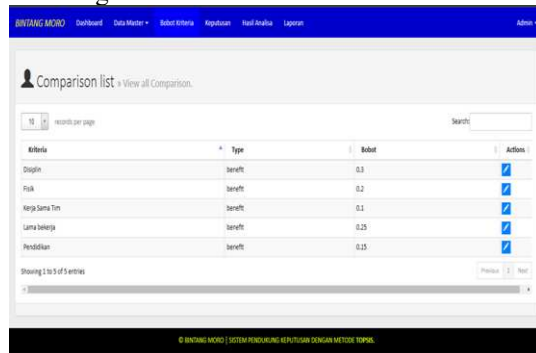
BINTANG MORO Dashboard Data Master Bobot Kriteria Keputusan Hasil Analisa Laporan Admin

Comparison list » View all Comparison.

10 records per page

Search:

| Kriteria | Type | Bobot | Actions |
|---|---|---|---|
| Disiplin | benefit | 0.3 | |
| Fisik | benefit | 0.2 | |
| Kerja Sama Tim | benefit | 0.1 | |
| Lama bekerja | benefit | 0.25 | |
| Pendidikan | benefit | 0.15 | |

Showing 1 to 5 of 5 entries

Previous 1 Next

© BINTANG MORO | SISTEM PENDUKUNG KEPUTUSAN DENGAN METODE TOPSIS.